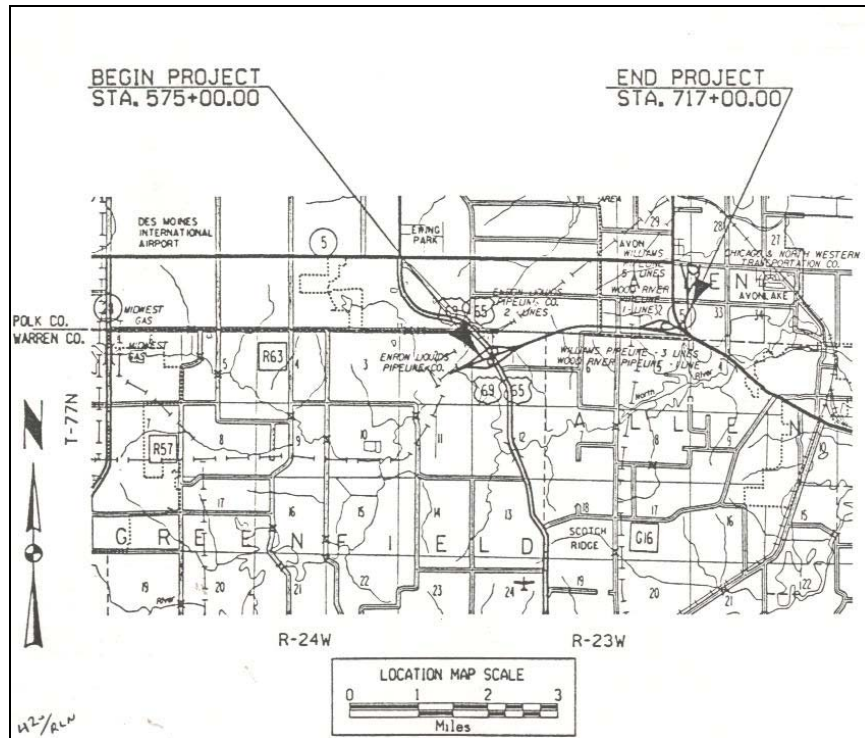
BEGIN PROJECT
STA. 575+00.00

END PROJECT
STA. 717+00.00

DES MOINES INTERNATIONAL AIRPORT

5

EWING PARK

AREA

29

28

27

AVON WILLIAMS

CHICAGO & NORTH WESTERN TRANSPORTATION CO.

ENRON LIQUIDS PIPELINE CO. 2 LINES

5 LINES

WOOD RIVER PIPELINE 1 LINE

AVON LAKE

MIDWEST GAS

POLK CO.
WARREN CO.

MIDWEST GAS

69

65

33

34

R63

5

4

3

ENRON LIQUIDS PIPELINE CO.

WILLIAMS PIPELINE - 3 LINES
WOOD RIVER PIPELINE - 1 LINE

North River

T-77N

69

65

A L L E N

R57

8

9

10

11

12

8

9

7

17

16

15

14

13

18

17

16

15

G R E E N F I E L D

SCOTCH RIDGE

G16

19

20

21

22

23

24

19

20

21

22

R-24W

R-23W

LOCATION MAP SCALE
0 1 2 3
Miles

42/RLN